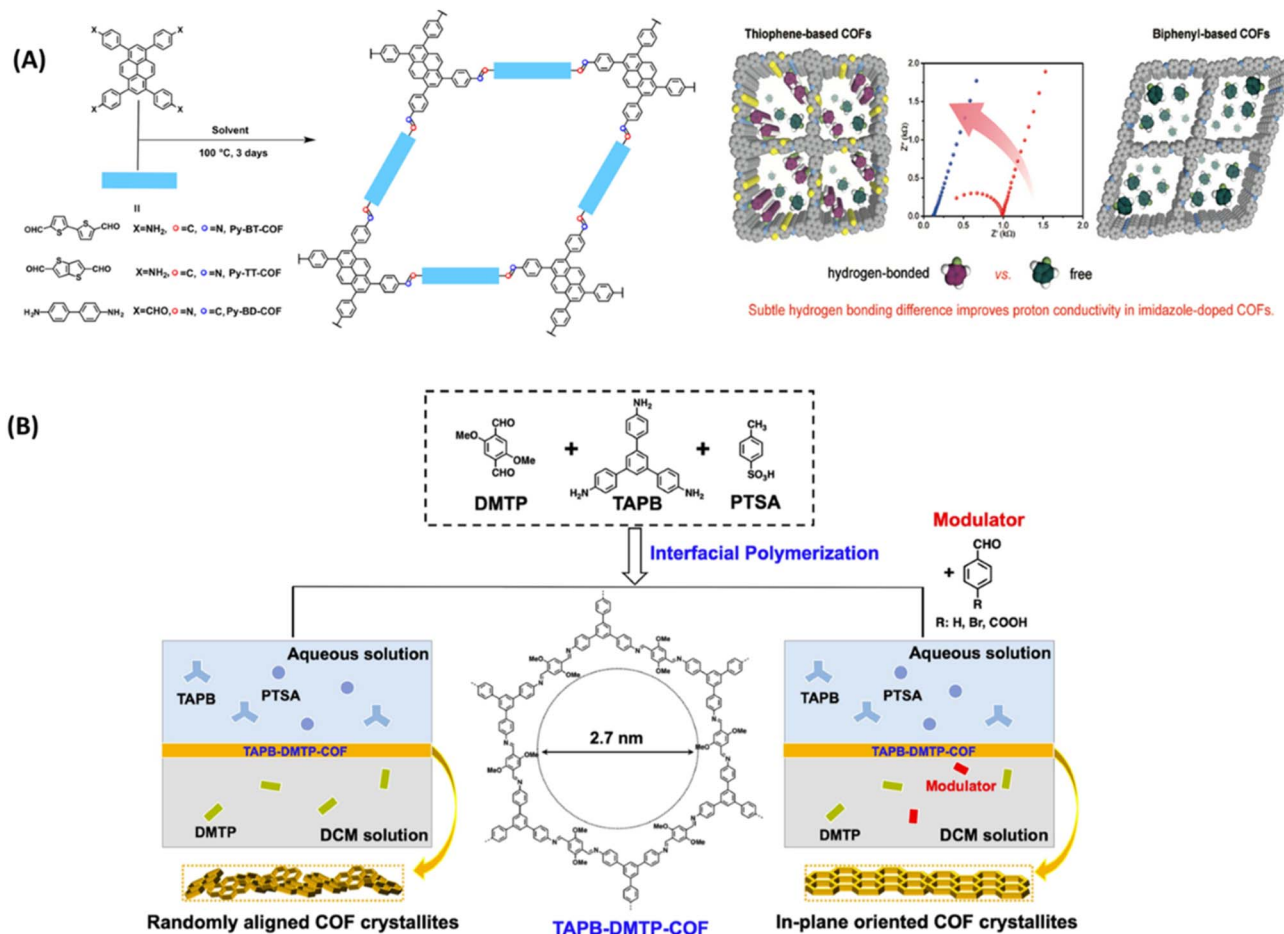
(A)

X X X X

Solvent
100 °C, 3 days

II

OHC S S CHO X=NH$_2$, =C, =N, Py-BT-COF

OHC S S CHO X=NH$_2$, =C, =N, Py-TT-COF

H$_2$N NH$_2$ X=CHO, =N, =C, Py-BD-COF

Thiophene-based COFs

Biphenyl-based COFs

2.0
1.5
1.0
0.5
0.0
0.0 0.5 1.0 1.5 2.0
Z'' (kΩ)
Z' (kΩ)

hydrogen-bonded vs. free

Subtle hydrogen bonding difference improves proton conductivity in imidazole-doped COFs.

(B)

MeO CHO OMe CHO
DMTP
+
NH$_2$ H$_2$N NH$_2$
TAPB
+
CH$_3$ SO$_3$H
PTSA

Interfacial Polymerization

Modulator
+ CHO R
R: H, Br, COOH

Aqueous solution
TAPB
PTSA
TAPB-DMTP-COF
DMTP
DCM solution

Randomly aligned COF crystallites

2.7 nm
MeO OMe OMe MeO OMe MeO OMe

TAPB-DMTP-COF

Aqueous solution
TAPB
PTSA
TAPB-DMTP-COF
Modulator
DMTP
DCM solution

In-plane oriented COF crystallites